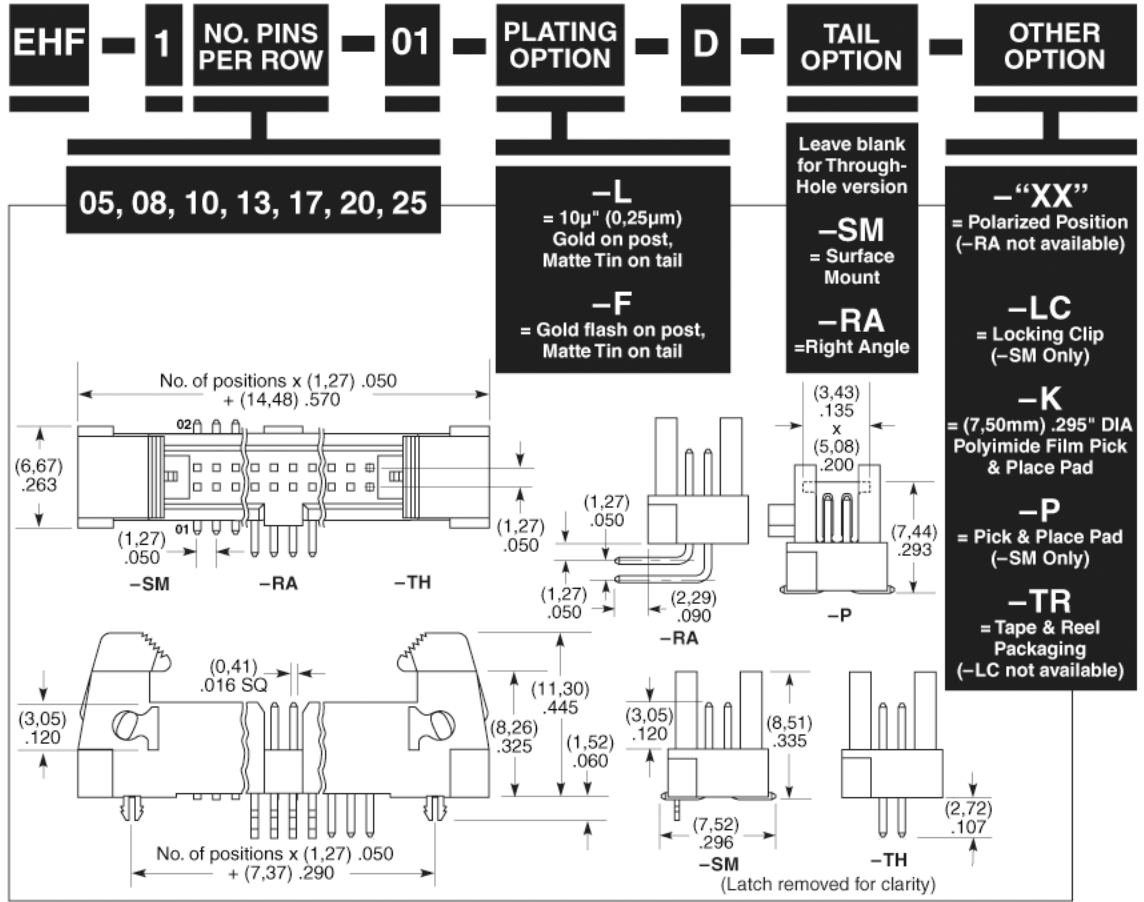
EHF – 1 – NO. PINS PER ROW – 01 – PLATING OPTION – D – TAIL OPTION – OTHER OPTION

05, 08, 10, 13, 17, 20, 25

–L
= 10µ" (0,25µm) Gold on post, Matte Tin on tail

–F
= Gold flash on post, Matte Tin on tail

Leave blank for Through-Hole version

–SM
= Surface Mount

–RA
=Right Angle

–"XX"
= Polarized Position (–RA not available)

–LC
= Locking Clip (–SM Only)

–K
= (7,50mm) .295" DIA Polyimide Film Pick & Place Pad

–P
= Pick & Place Pad (–SM Only)

–TR
= Tape & Reel Packaging (–LC not available)

No. of positions x (1,27) .050 + (14,48) .570

02

01

(6,67) .263

(1,27) .050

(1,27) .050

–SM –RA –TH

(1,27) .050

(1,27) .050

(2,29) .090

–RA

(3,43) .135 x (5,08) .200

(7,44) .293

–P

(0,41) .016 SQ

(3,05) .120

(11,30) .445

(8,26) .325

(1,52) .060

No. of positions x (1,27) .050 + (7,37) .290

(3,05) .120

(8,51) .335

(7,52) .296

–SM

–TH

(2,72) .107

(Latch removed for clarity)